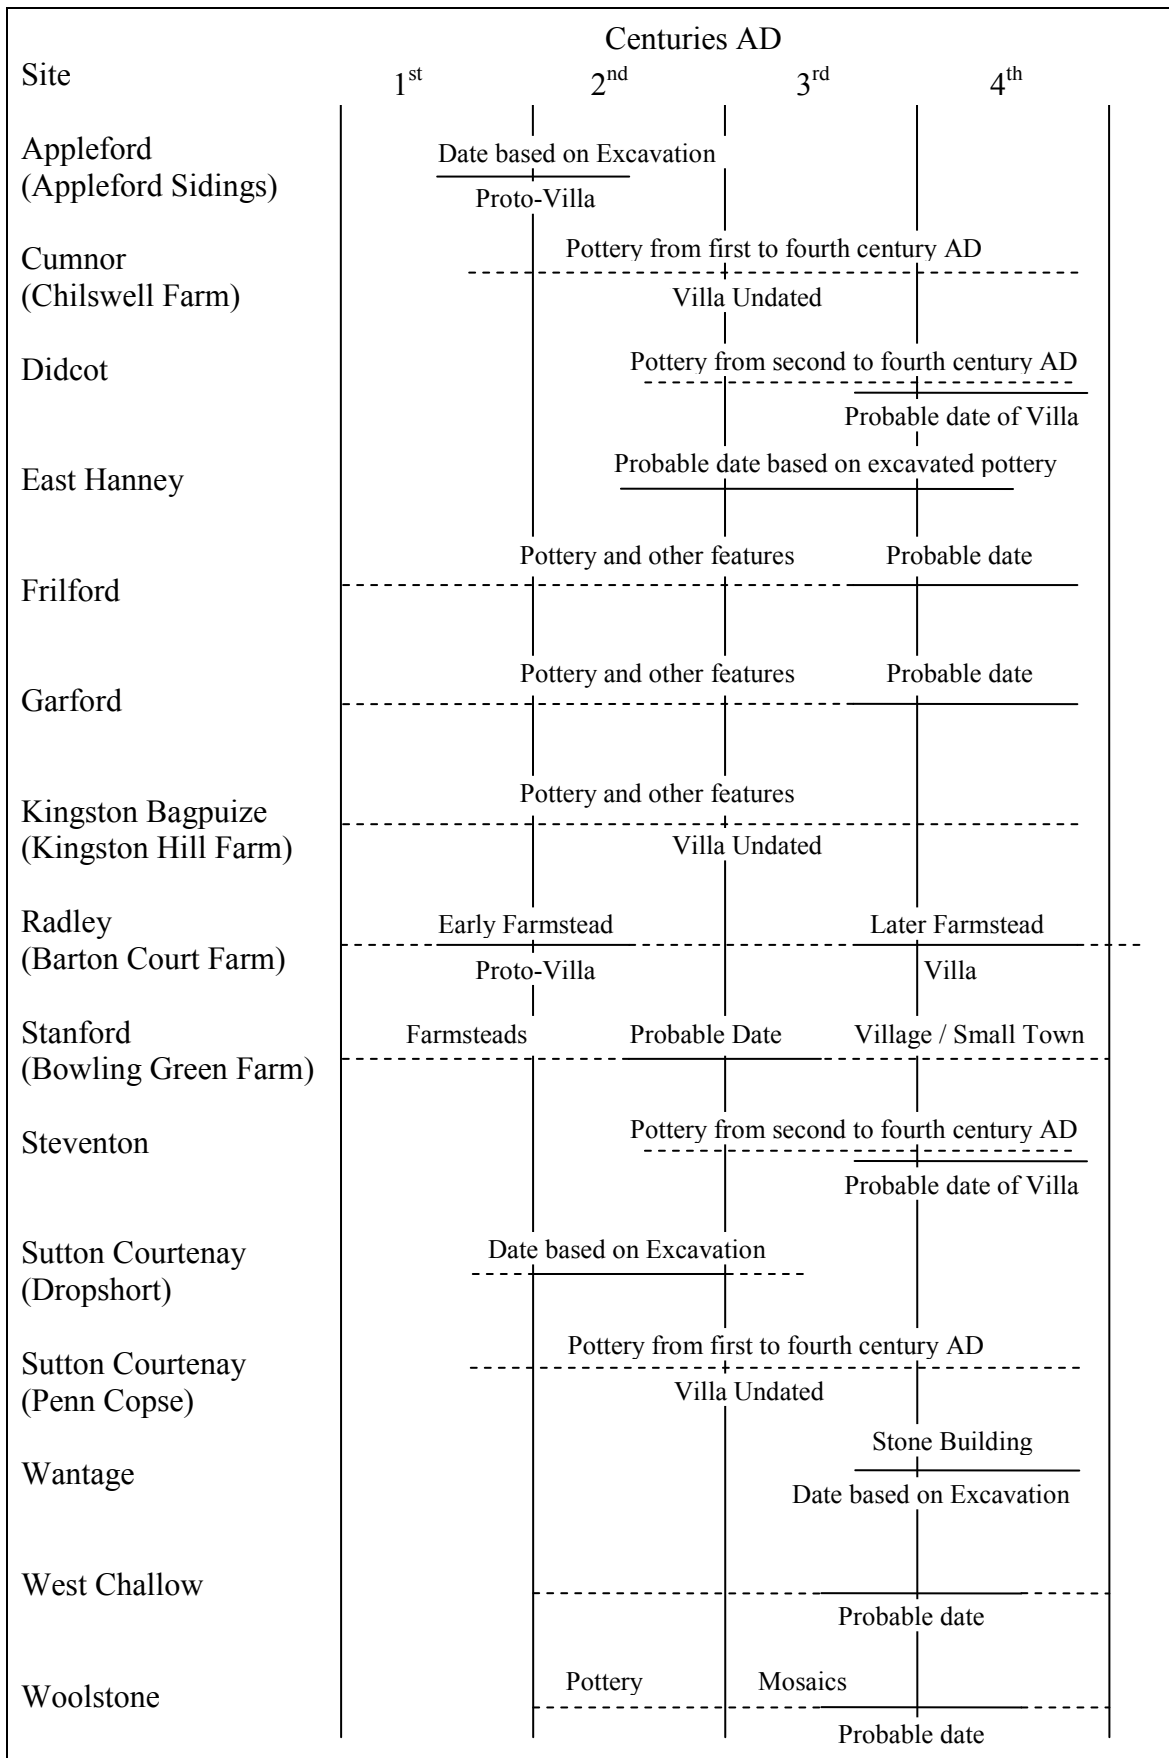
Centuries AD

Site

1$^{st}$ 2$^{nd}$ 3$^{rd}$ 4$^{th}$

Appleford (Appleford Sidings)
Date based on Excavation
Proto-Villa

Cumnor (Chilswell Farm)
Pottery from first to fourth century AD
Villa Undated

Didcot
Pottery from second to fourth century AD
Probable date of Villa

East Hanney
Probable date based on excavated pottery

Frilford
Pottery and other features
Probable date

Garford
Pottery and other features
Probable date

Kingston Bagpuize (Kingston Hill Farm)
Pottery and other features
Villa Undated

Radley (Barton Court Farm)
Early Farmstead
Later Farmstead
Proto-Villa
Villa

Stanford (Bowling Green Farm)
Farmsteads
Probable Date
Village / Small Town

Steventon
Pottery from second to fourth century AD
Probable date of Villa

Sutton Courtenay (Dropshort)
Date based on Excavation

Sutton Courtenay (Penn Copse)
Pottery from first to fourth century AD
Villa Undated

Wantage
Stone Building
Date based on Excavation

West Challow
Probable date

Woolstone
Pottery
Mosaics
Probable date